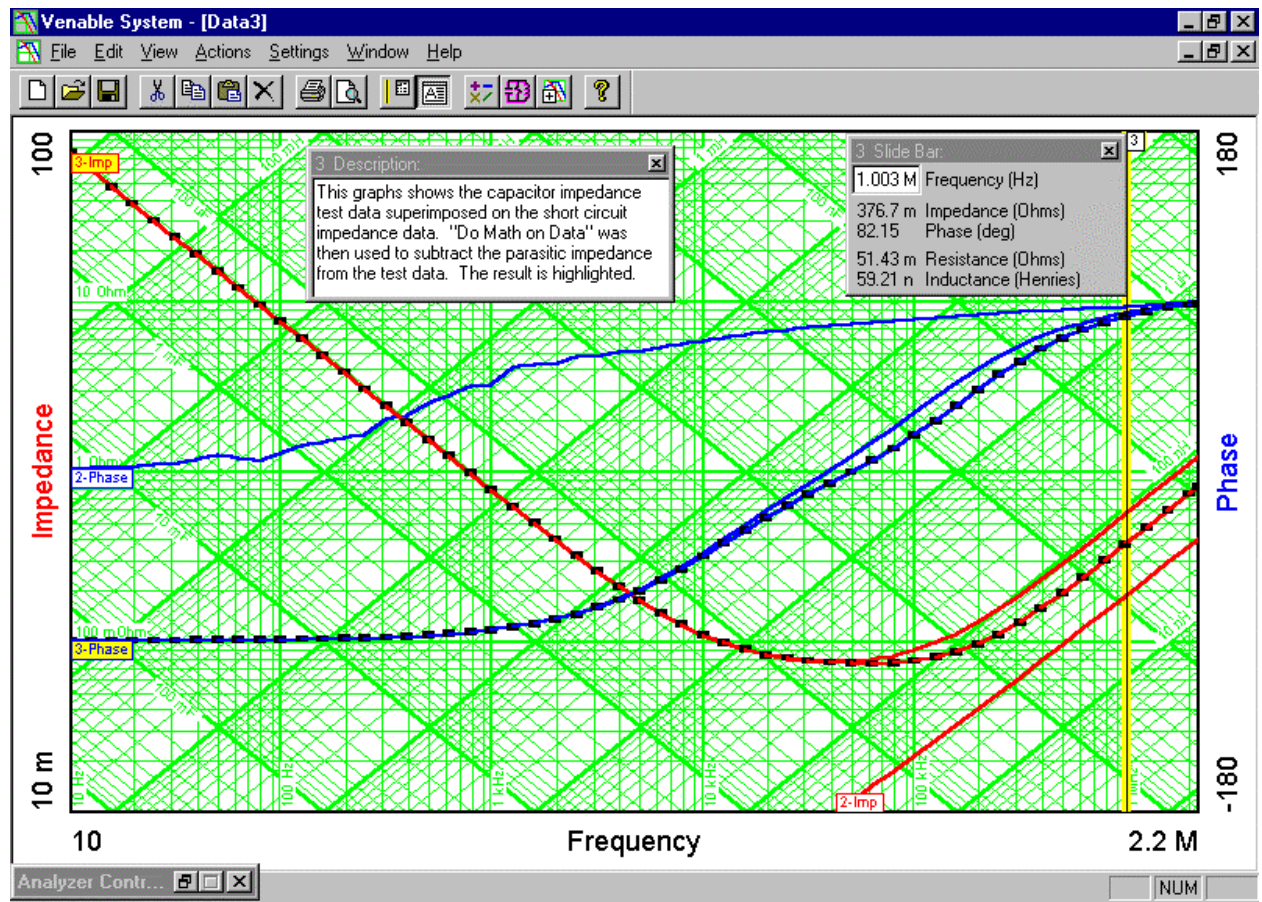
Venable System - [Data3]

File Edit View Actions Settings Window Help

100

3-Imp

3 Description:

This graphs shows the capacitor impedance test data superimposed on the short circuit impedance data. "Do Math on Data" was then used to subtract the parasitic impedance from the test data. The result is highlighted.

3 Slide Bar:

1.003 M Frequency (Hz)
376.7 m Impedance (Ohms)
82.15 Phase (deg)
51.43 m Resistance (Ohms)
59.21 n Inductance (Henries)

3

180

10 Ohm

1 Ohm

2-Phase

100 mOhm

3-Phase

Impedance

Phase

10 Hz

100 Hz

1 kHz

10 kHz

100 kHz

1 MHz

2-Imp

10 m

-180

10

Frequency

2.2 M

Analyzer Contr...

NUM